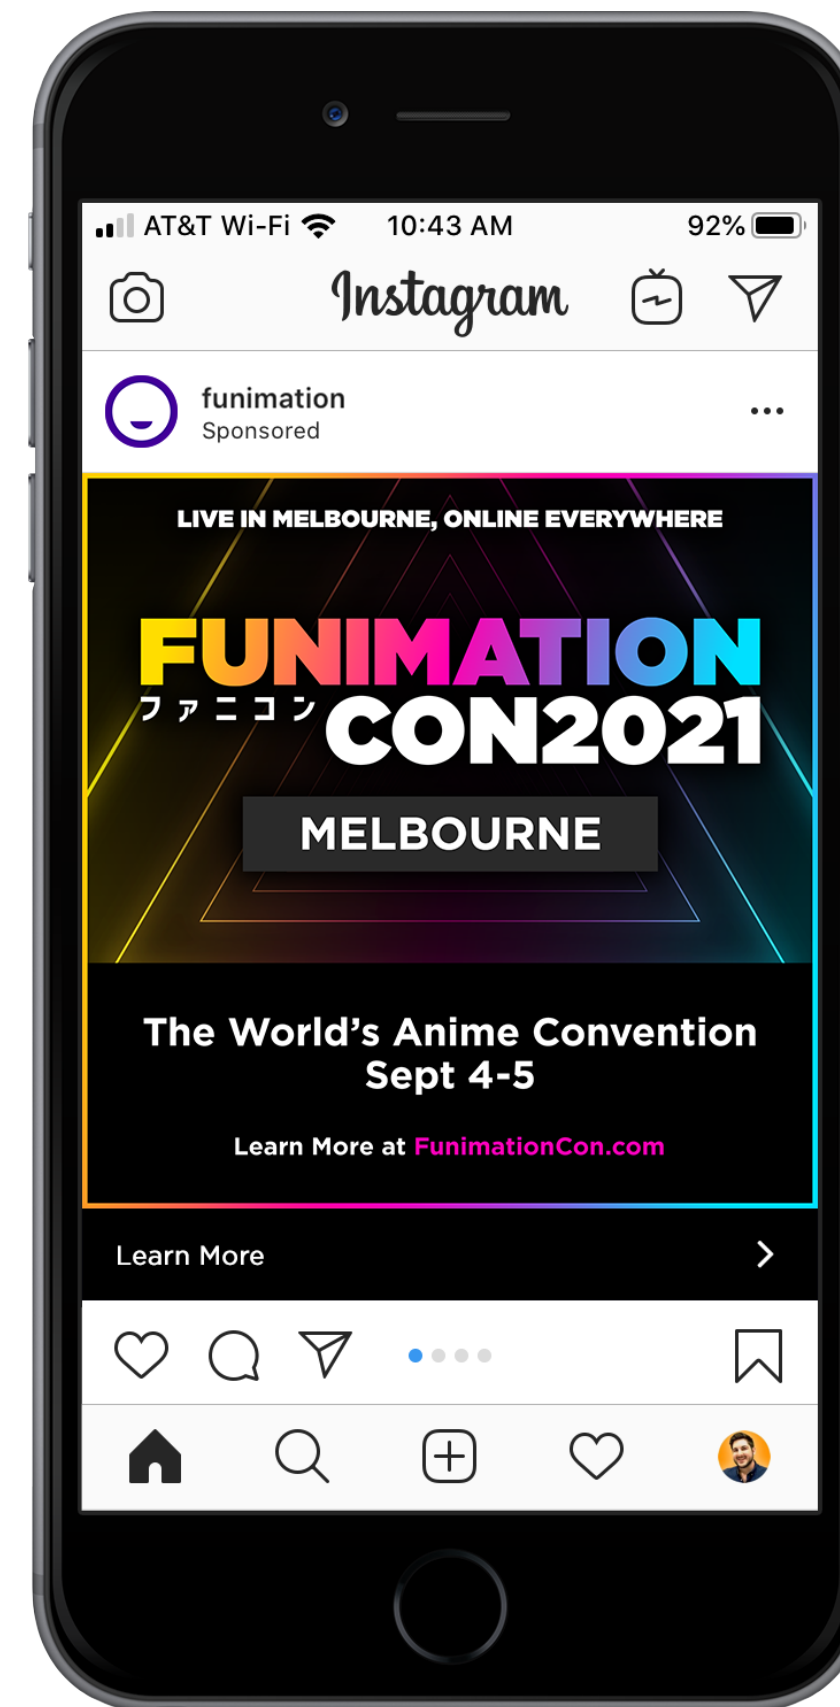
AT&T Wi-Fi 10:43 AM 92%

Instagram

funimation
Sponsored

LIVE IN MELBOURNE, ONLINE EVERYWHERE

FUNIMATION
ファニコン CON2021

MELBOURNE

The World's Anime Convention
Sept 4-5

Learn More at FunimationCon.com

Learn More